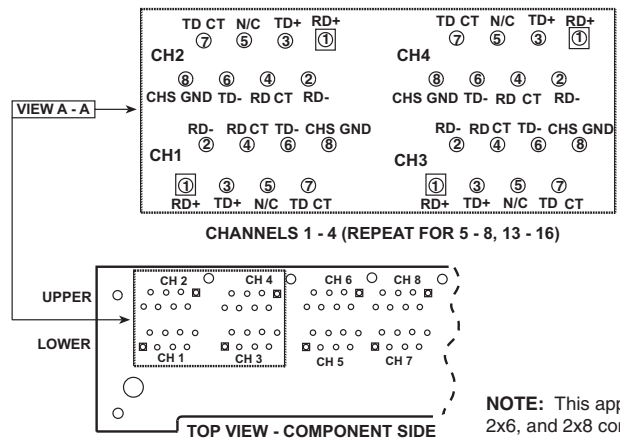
TD CT N/C TD+ RD+
⑦ ⑤ ③ ①
CH2
⑧ ⑥ ④ ②
CHS GND TD- RD CT RD-

TD CT N/C TD+ RD+
⑦ ⑤ ③ ①
CH4
⑧ ⑥ ④ ②
CHS GND TD- RD CT RD-

VIEW A - A

RD- RD CT TD- CHS GND
② ④ ⑥ ⑧
CH1
① ③ ⑤ ⑦
RD+ TD+ N/C TD CT

RD- RD CT TD- CHS GND
② ④ ⑥ ⑧
CH3
① ③ ⑤ ⑦
RD+ TD+ N/C TD CT

CHANNELS 1 - 4 (REPEAT FOR 5 - 8, 13 - 16)

UPPER
LOWER
CH 2 CH 4 CH 6 CH 8
CH 1 CH 3 CH 5 CH 7

TOP VIEW - COMPONENT SIDE

NOTE: This app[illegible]
2x6, and 2x8 co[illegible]